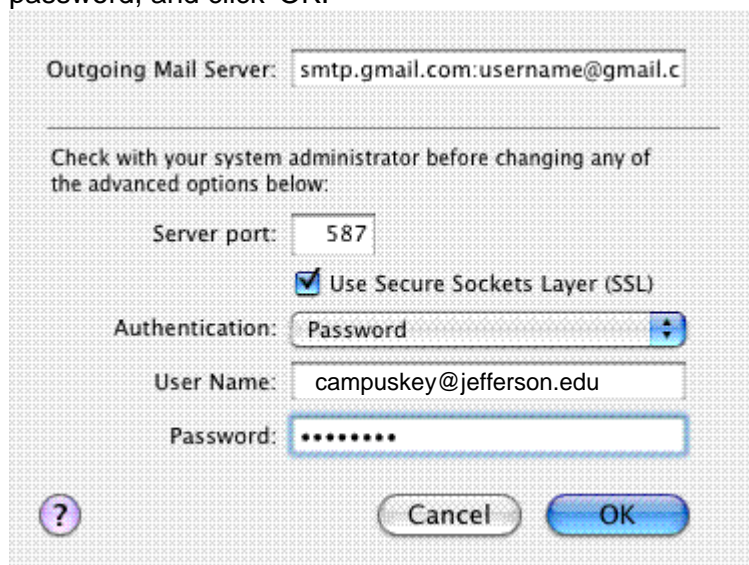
password, and click OK.

Outgoing Mail Server: smtp.gmail.com:username@gmail.c

Check with your system administrator before changing any of the advanced options below:

Server port: 587

Use Secure Sockets Layer (SSL)

Authentication: Password

User Name: campuskey@jefferson.edu

Password: •••••••••

?

Cancel

OK